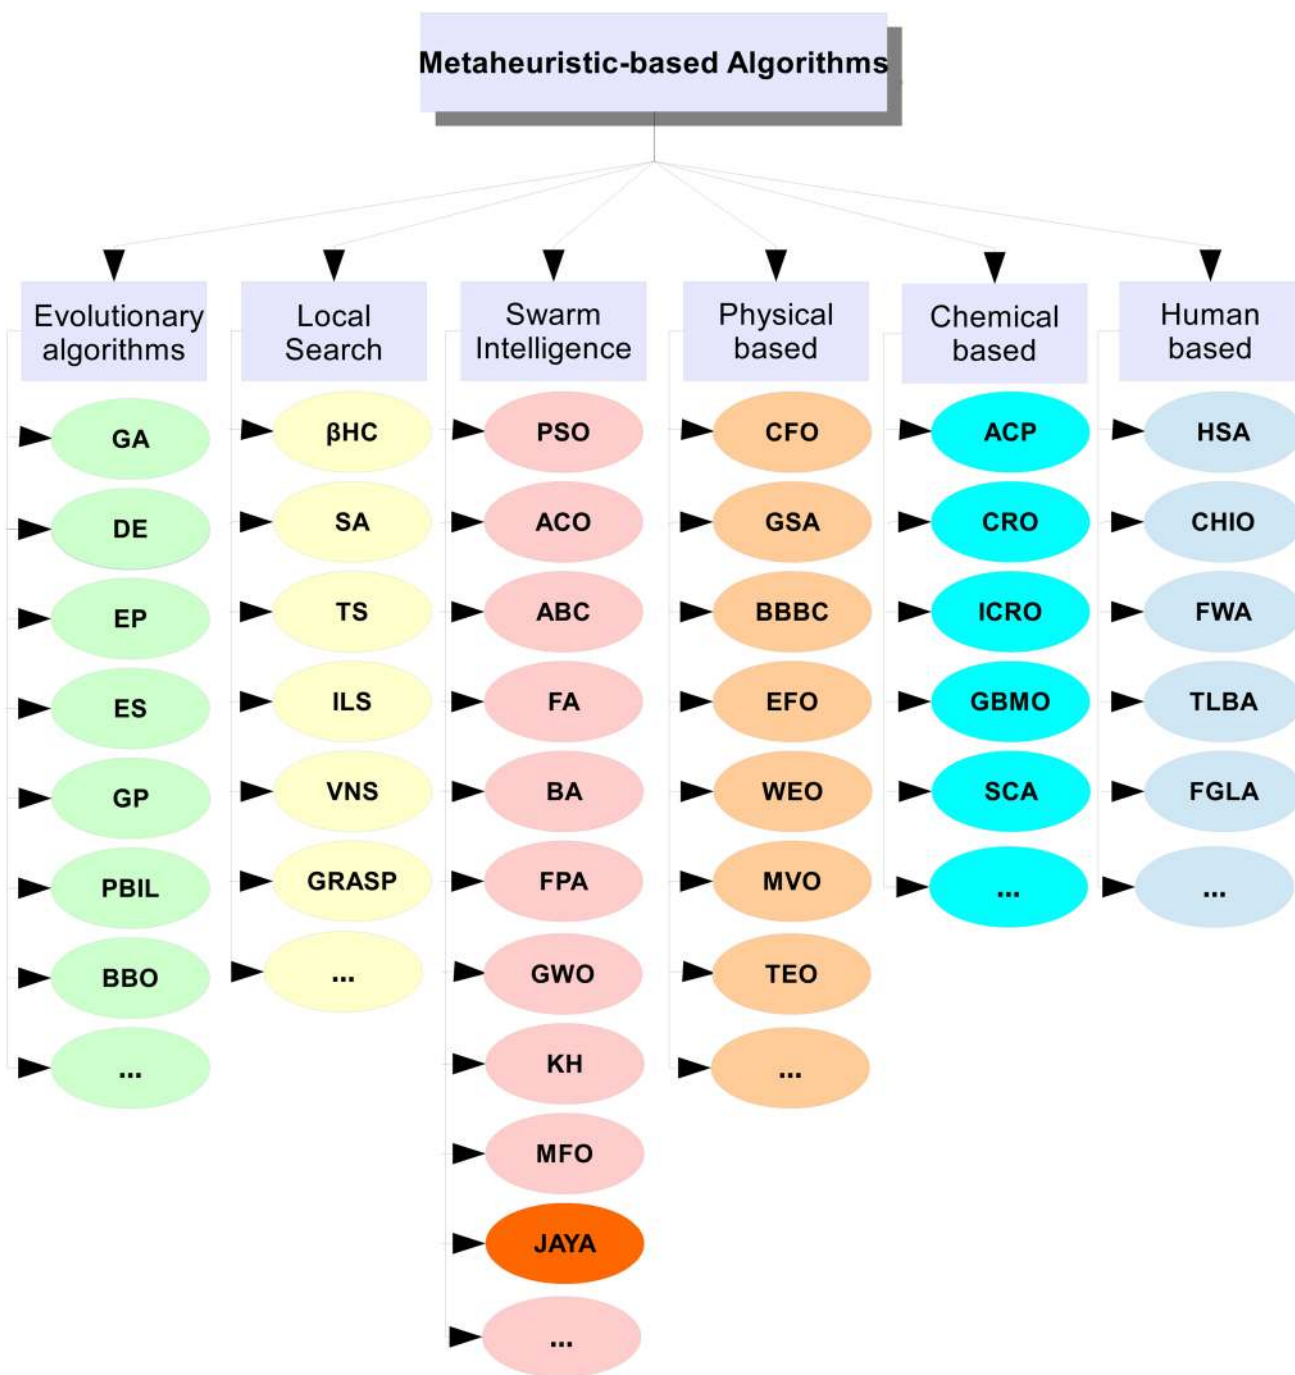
Metaheuristic-based Algorithms

Evolutionary algorithms
GA
DE
EP
ES
GP
PBIL
BBO
...

Local Search
βHC
SA
TS
ILS
VNS
GRASP
...

Swarm Intelligence
PSO
ACO
ABC
FA
BA
FPA
GWO
KH
MFO
JAYA
...

Physical based
CFO
GSA
BBBC
EFO
WEO
MVO
TEO
...

Chemical based
ACP
CRO
ICRO
GBMO
SCA
...

Human based
HSA
CHIO
FWA
TLBA
FGLA
...